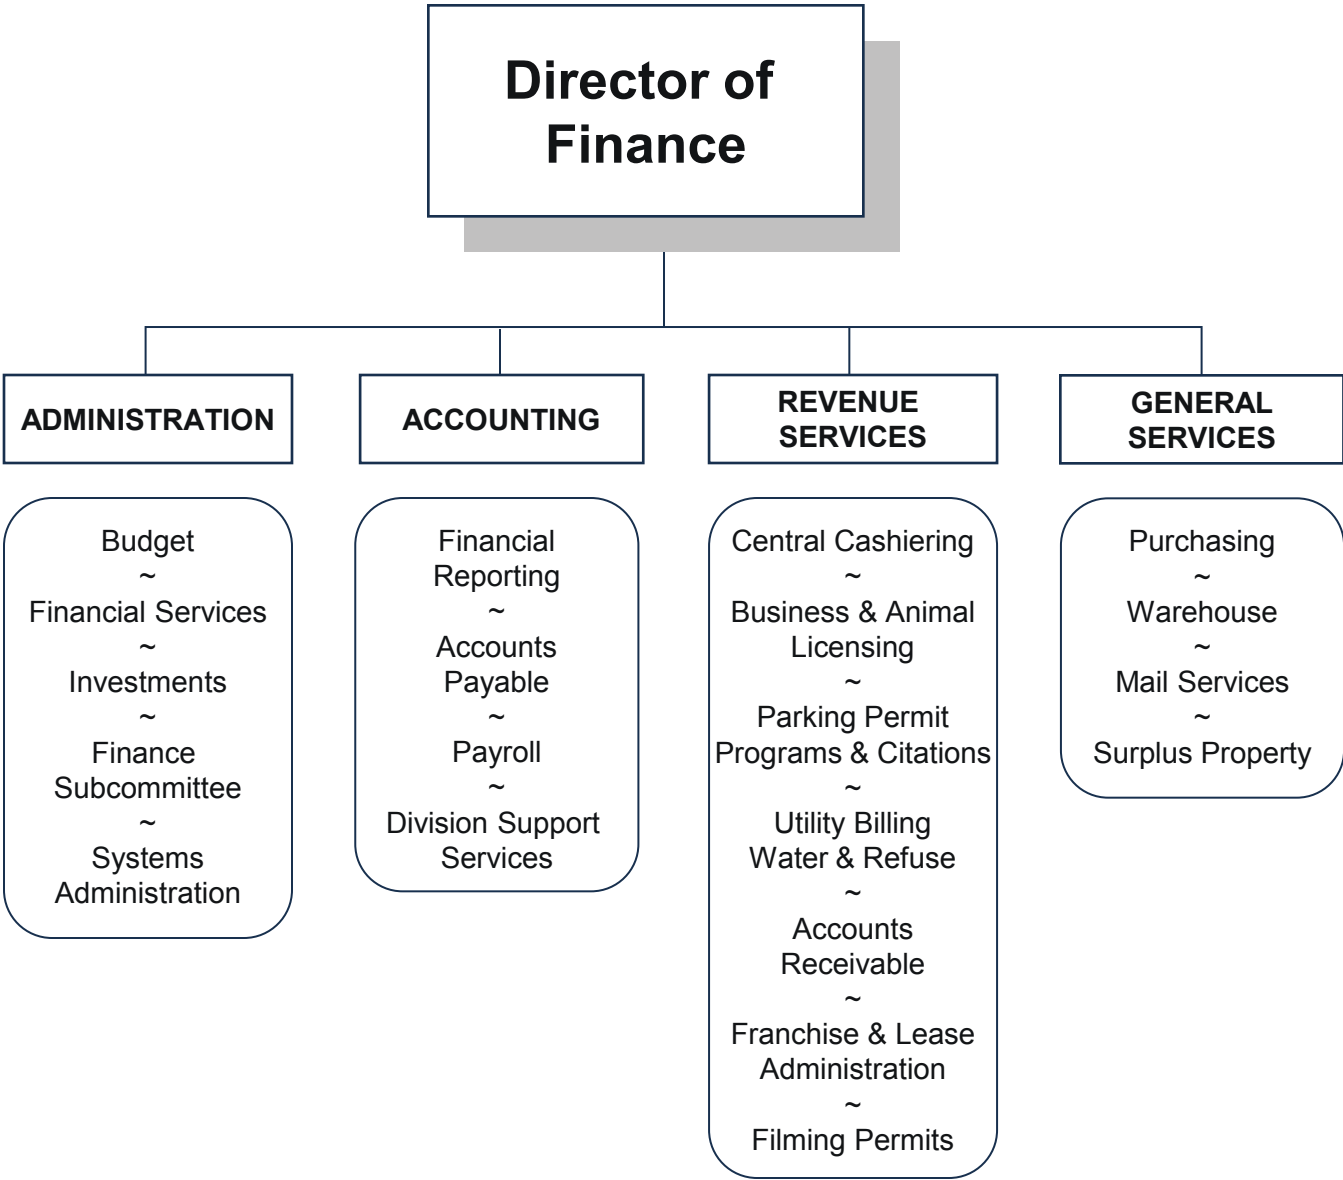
Director of Finance

ADMINISTRATION

ACCOUNTING

REVENUE SERVICES

GENERAL SERVICES

Budget
~
Financial Services
~
Investments
~
Finance Subcommittee
~
Systems Administration

Financial Reporting
~
Accounts Payable
~
Payroll
~
Division Support Services

Central Cashiering
~
Business & Animal Licensing
~
Parking Permit Programs & Citations
~
Utility Billing Water & Refuse
~
Accounts Receivable
~
Franchise & Lease Administration
~
Filming Permits

Purchasing
~
Warehouse
~
Mail Services
~
Surplus Property